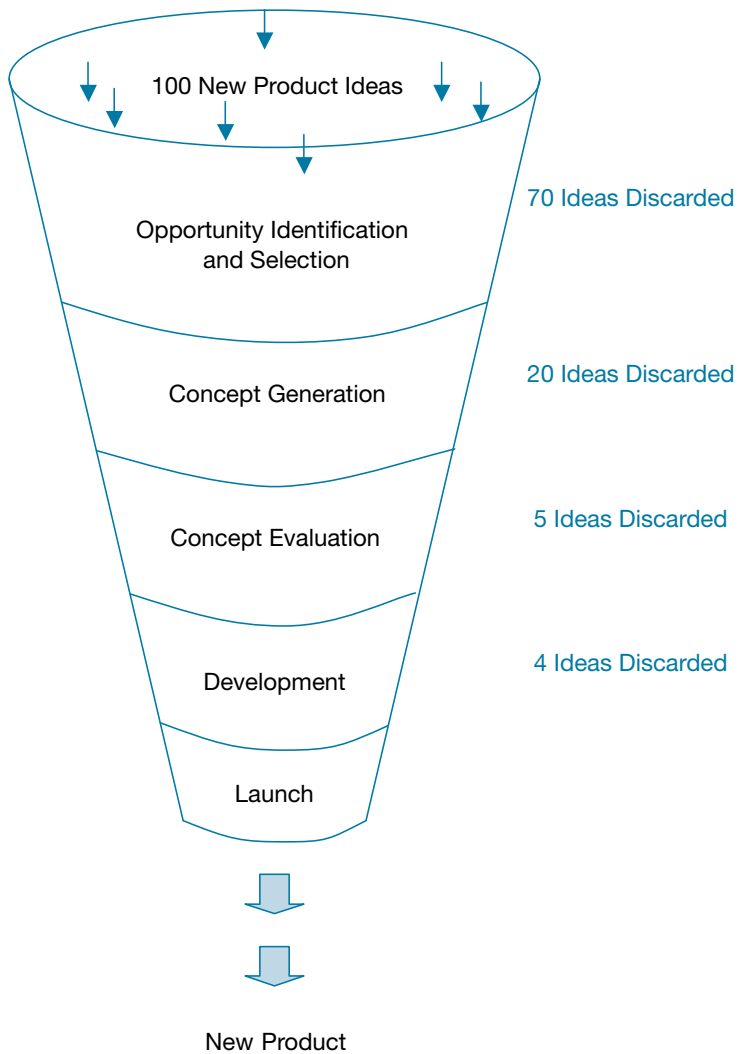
100 New Product Ideas

Opportunity Identification and Selection

70 Ideas Discarded

Concept Generation

20 Ideas Discarded

Concept Evaluation

5 Ideas Discarded

Development

4 Ideas Discarded

Launch

New Product